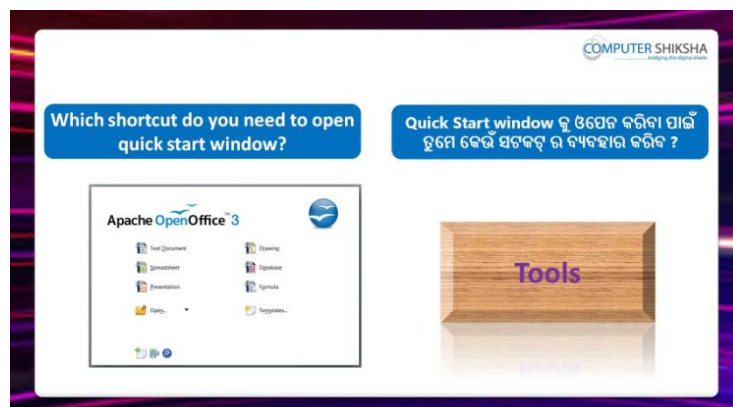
COMPUTER SHIKSHA
bridging the digital divide

Which shortcut do you need to open quick start window?

Quick Start window କୁ ଓପେନ କରିବା ପାଇଁ ତୁମେ କେଉଁ ସଟକଟ୍ ର ବ୍ୟବହାର କରିବ ?

Apache OpenOffice™ 3

Text Document
Drawing
Spreadsheet
Database
Presentation
Formula
Open...
Templates...

Tools